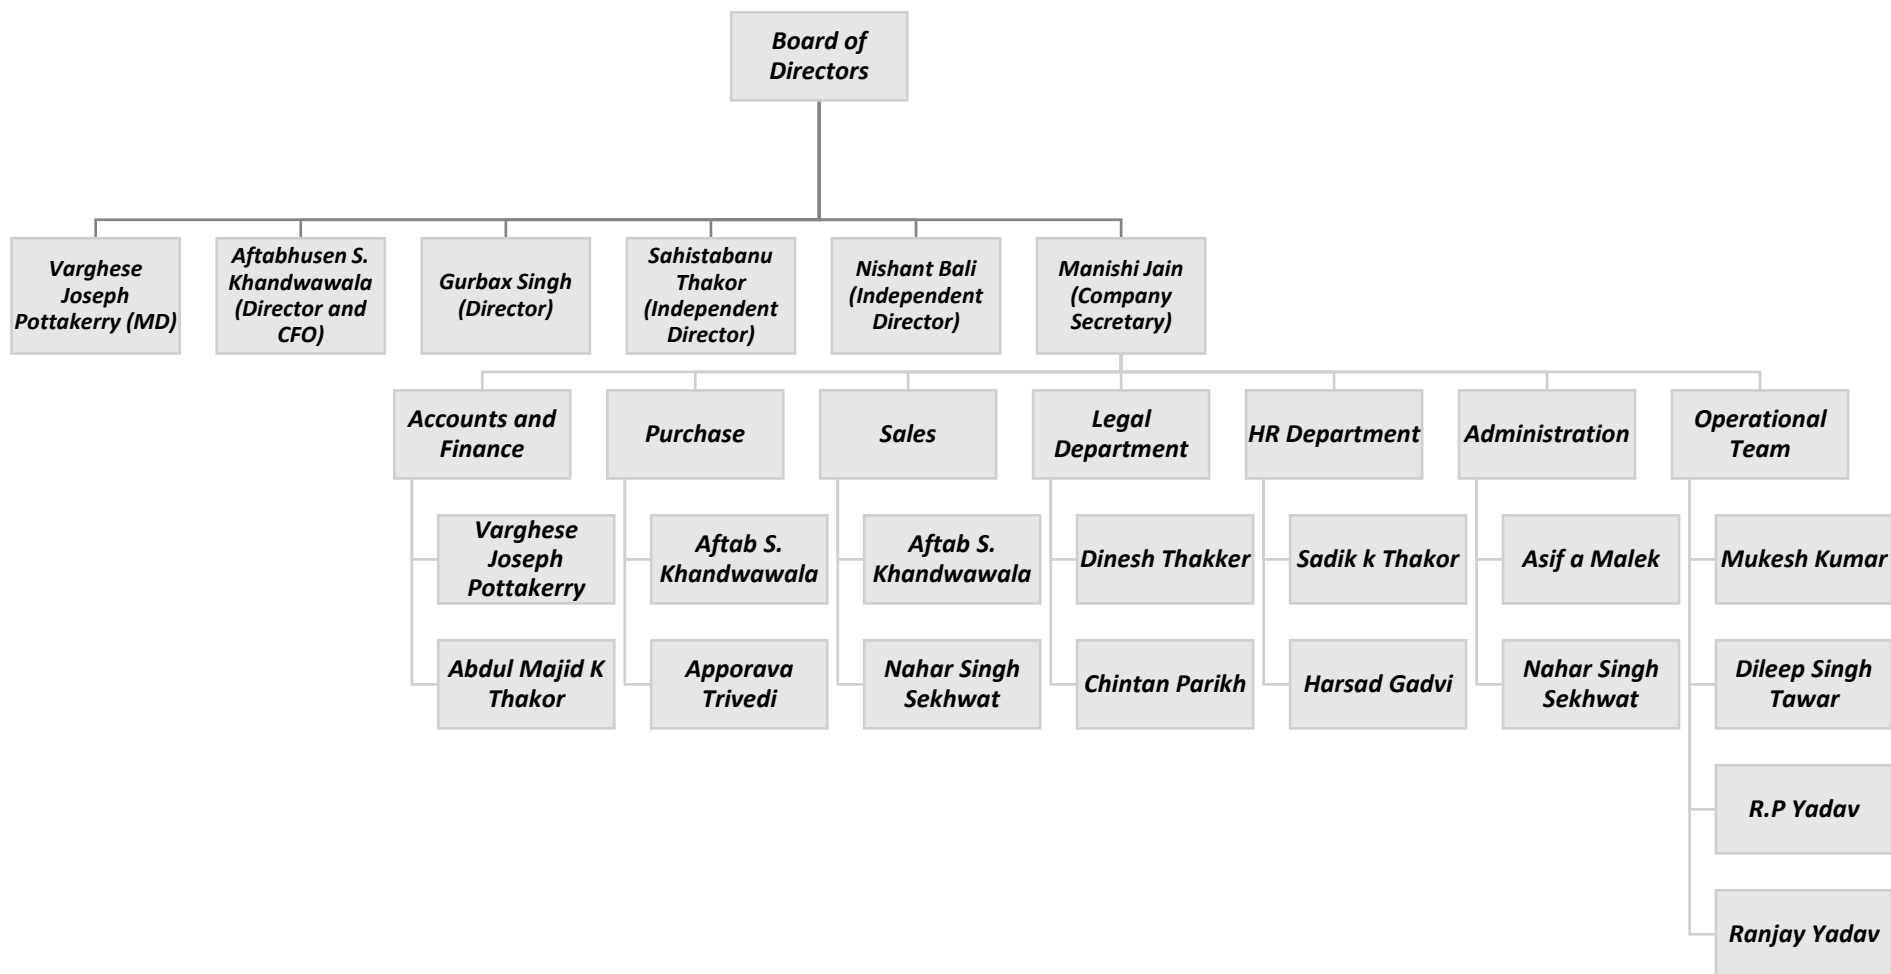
Board of Directors

Varghese Joseph Pottakerry (MD)

Aftabhusen S. Khandwawala (Director and CFO)

Gurbax Singh (Director)

Sahistabanu Thakor (Independent Director)

Nishant Bali (Independent Director)

Manishi Jain (Company Secretary)

Accounts and Finance

Varghese Joseph Pottakerry

Abdul Majid K Thakor

Purchase

Aftab S. Khandwawala

Apporava Trivedi

Sales

Aftab S. Khandwawala

Nahar Singh Sekhwat

Legal Department

Dinesh Thakker

Chintan Parikh

HR Department

Sadik k Thakor

Harsad Gadvi

Administration

Asif a Malek

Nahar Singh Sekhwat

Operational Team

Mukesh Kumar

Dileep Singh Tawar

R.P Yadav

Ranjay Yadav